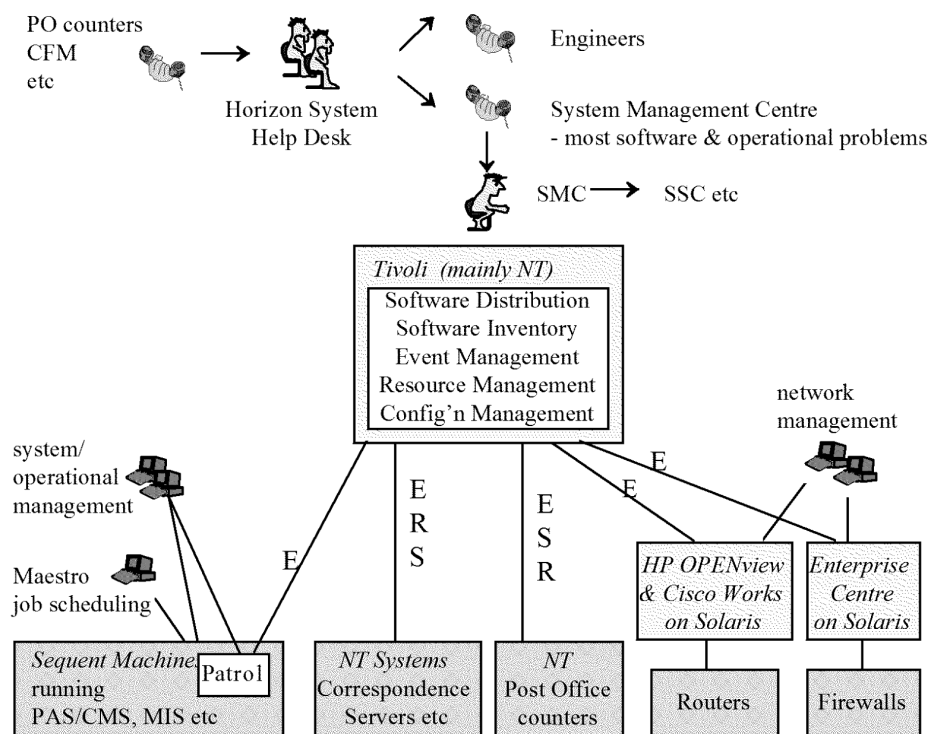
PO counters
CFM
etc

Horizon System
Help Desk

Engineers

System Management Centre
- most software & operational problems

SMC → SSC etc

Tivoli (mainly NT)

Software Distribution
Software Inventory
Event Management
Resource Management
Config'n Management

network management

system/ operational management

Maestro job scheduling

E

E R S

E S R

E

E

HP OPENview & Cisco Works on Solaris

Enterprise Centre on Solaris

Sequent Machines running PAS/CMS, MIS etc

Patrol

NT Systems Correspondence Servers etc

NT Post Office counters

Routers

Firewalls